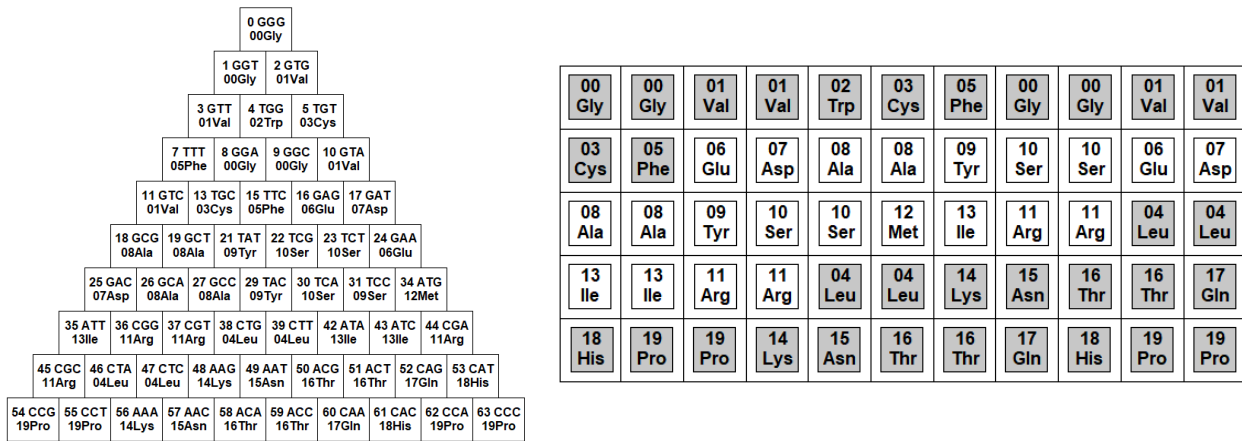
0 GGG
00Gly

1 GGT
00Gly

2 GTG
01Val

3 GTT
01Val

4 TGG
02Trp

5 TGT
03Cys

7 TTT
05Phe

8 GGA
00Gly

9 GGC
00Gly

10 GTA
01Val

11 GTC
01Val

13 TGC
03Cys

15 TTC
05Phe

16 GAG
06Glu

17 GAT
07Asp

18 GCG
08Ala

19 GCT
08Ala

21 TAT
09Tyr

22 TCG
10Ser

23 TCT
10Ser

24 GAA
06Glu

25 GAC
07Asp

26 GCA
08Ala

27 GCC
08Ala

29 TAC
09Tyr

30 TCA
10Ser

31 TCC
09Ser

34 ATG
12Met

35 ATT
13Ile

36 CGG
11Arg

37 CGT
11Arg

38 CTG
04Leu

39 CTT
04Leu

42 ATA
13Ile

43 ATC
13Ile

44 CGA
11Arg

45 CGC
11Arg

46 CTA
04Leu

47 CTC
04Leu

48 AAG
14Lys

49 AAT
15Asn

50 ACG
16Thr

51 ACT
16Thr

52 CAG
17Gln

53 CAT
18His

54 CCG
19Pro

55 CCT
19Pro

56 AAA
14Lys

57 AAC
15Asn

58 ACA
16Thr

59 ACC
16Thr

60 CAA
17Gln

61 CAC
18His

62 CCA
19Pro

63 CCC
19Pro

| 00 Gly | 00 Gly | 01 Val | 01 Val | 02 Trp | 03 Cys | 05 Phe | 00 Gly | 00 Gly | 01 Val | 01 Val |
|---|---|---|---|---|---|---|---|---|---|---|
| 03 Cys | 05 Phe | 06 Glu | 07 Asp | 08 Ala | 08 Ala | 09 Tyr | 10 Ser | 10 Ser | 06 Glu | 07 Asp |
| 08 Ala | 08 Ala | 09 Tyr | 10 Ser | 10 Ser | 12 Met | 13 Ile | 11 Arg | 11 Arg | 04 Leu | 04 Leu |
| 13 Ile | 13 Ile | 11 Arg | 11 Arg | 04 Leu | 04 Leu | 14 Lys | 15 Asn | 16 Thr | 16 Thr | 17 Gln |
| 18 His | 19 Pro | 19 Pro | 14 Lys | 15 Asn | 16 Thr | 16 Thr | 17 Gln | 18 His | 19 Pro | 19 Pro |